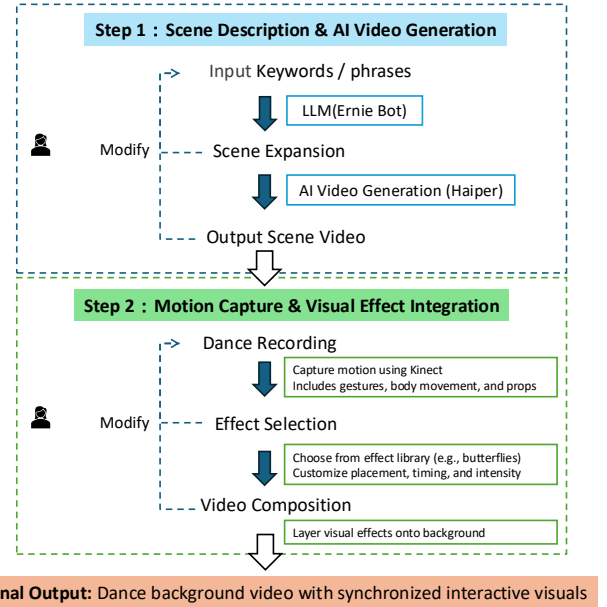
Step 1：Scene Description & AI Video Generation

Input Keywords / phrases

LLM(Ernie Bot)

Modify

Scene Expansion

AI Video Generation (Haiper)

Output Scene Video

Step 2：Motion Capture & Visual Effect Integration

Dance Recording

Capture motion using Kinect
Includes gestures, body movement, and props

Modify

Effect Selection

Choose from effect library (e.g., butterflies)
Customize placement, timing, and intensity

Video Composition

Layer visual effects onto background

nal Output: Dance background video with synchronized interactive visuals